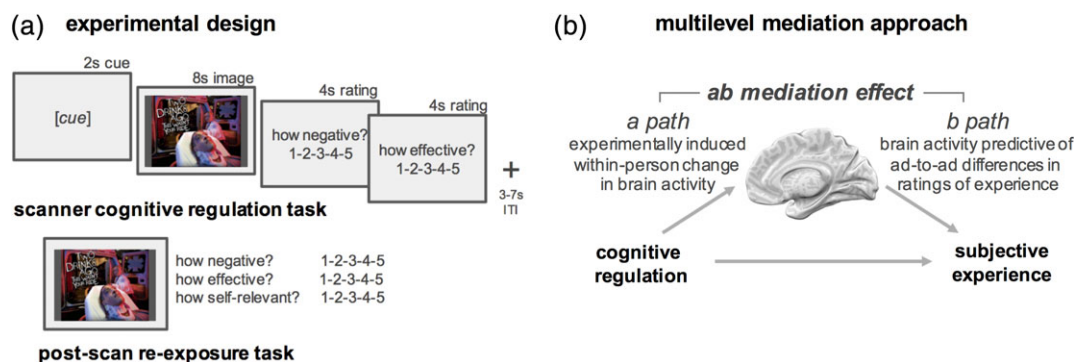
(a) experimental design

2s cue

[cue]

8s image

4s rating

how negative?
1-2-3-4-5

4s rating

how effective?
1-2-3-4-5

+

3-7s ITI

scanner cognitive regulation task

how negative? 1-2-3-4-5
how effective? 1-2-3-4-5
how self-relevant? 1-2-3-4-5

post-scan re-exposure task

(b) multilevel mediation approach

ab mediation effect

a path
experimentally induced within-person change in brain activity

b path
brain activity predictive of ad-to-ad differences in ratings of experience

cognitive regulation

subjective experience